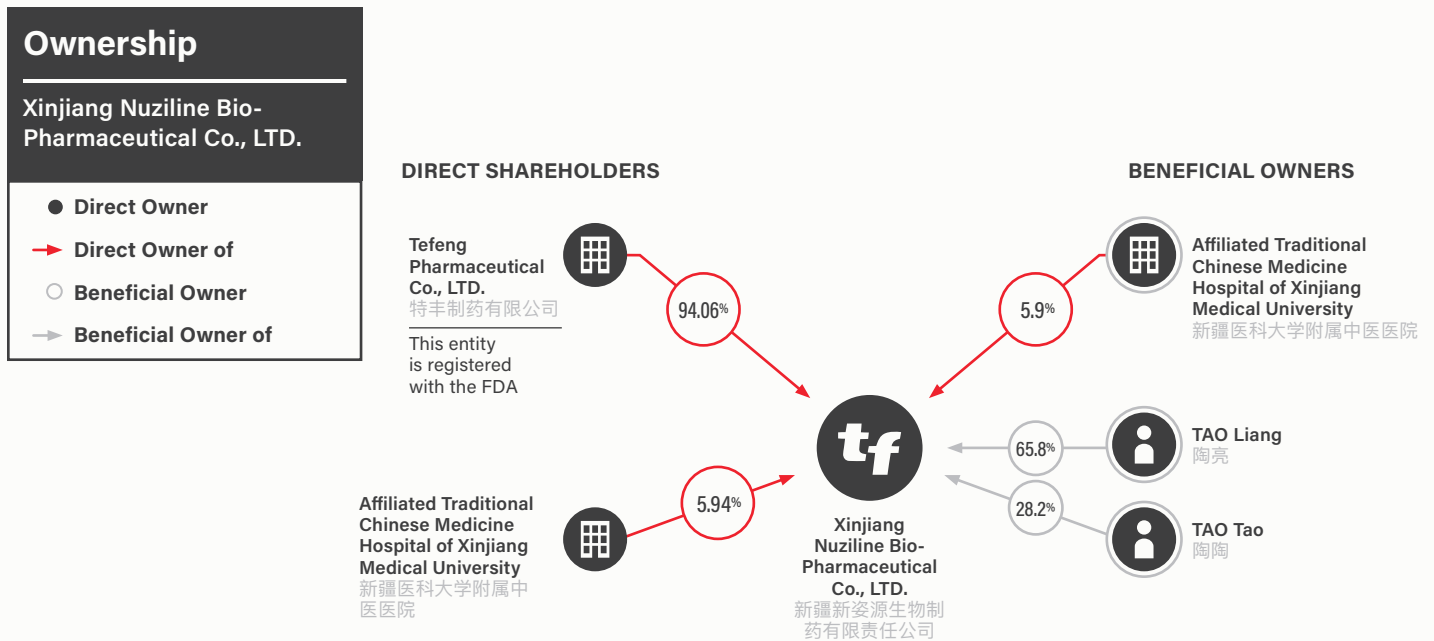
Ownership

Xinjiang Nuziline Bio-Pharmaceutical Co., LTD.

Direct Owner
Direct Owner of
Beneficial Owner
Beneficial Owner of

DIRECT SHAREHOLDERS

BENEFICIAL OWNERS

Tefeng Pharmaceutical Co., LTD.
特丰制药有限公司

This entity is registered with the FDA

94.06%

5.9%

Affiliated Traditional Chinese Medicine Hospital of Xinjiang Medical University
新疆医科大学附属中医医院

tf

65.8%

TAO Liang
陶亮

28.2%

TAO Tao
陶陶

Affiliated Traditional Chinese Medicine Hospital of Xinjiang Medical University
新疆医科大学附属中医医院

5.94%

Xinjiang Nuziline Bio-Pharmaceutical Co., LTD.
新疆新姿源生物制药有限责任公司